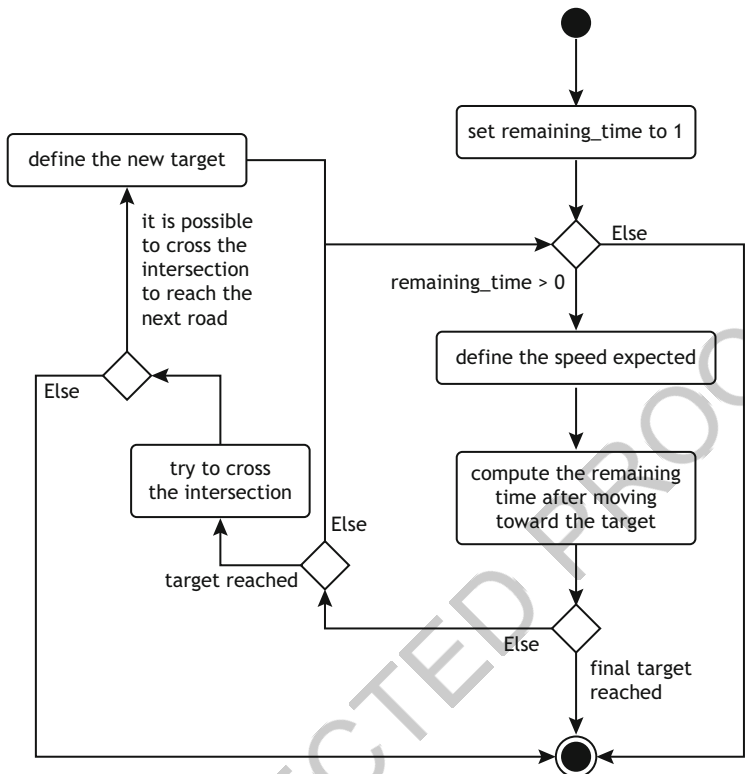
set remaining_time to 1

define the new target

it is possible to cross the intersection to reach the next road

Else

remaining_time > 0

define the speed expected

Else

try to cross the intersection

compute the remaining time after moving toward the target

Else

target reached

Else

final target reached

UNCORRECTED PROOF